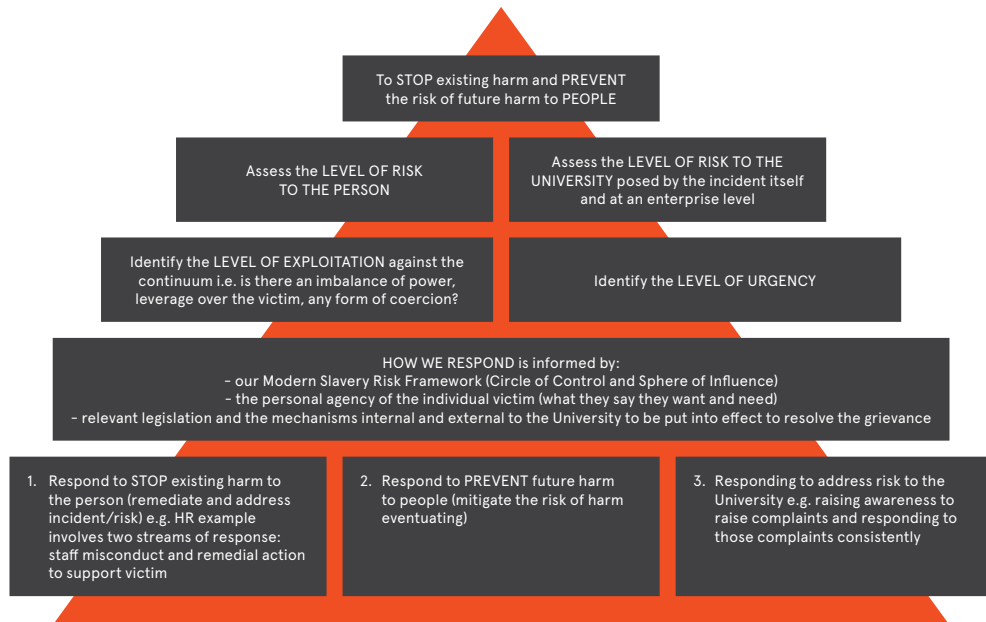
To STOP existing harm and PREVENT the risk of future harm to PEOPLE

Assess the LEVEL OF RISK TO THE PERSON

Assess the LEVEL OF RISK TO THE UNIVERSITY posed by the incident itself and at an enterprise level

Identify the LEVEL OF EXPLOITATION against the continuum i.e. is there an imbalance of power, leverage over the victim, any form of coercion?

Identify the LEVEL OF URGENCY

HOW WE RESPOND is informed by:
– our Modern Slavery Risk Framework (Circle of Control and Sphere of Influence)
– the personal agency of the individual victim (what they say they want and need)
– relevant legislation and the mechanisms internal and external to the University to be put into effect to resolve the grievance

1. Respond to STOP existing harm to the person (remediate and address incident/risk) e.g. HR example involves two streams of response: staff misconduct and remedial action to support victim

2. Respond to PREVENT future harm to people (mitigate the risk of harm eventuating)

3. Responding to address risk to the University e.g. raising awareness to raise complaints and responding to those complaints consistently